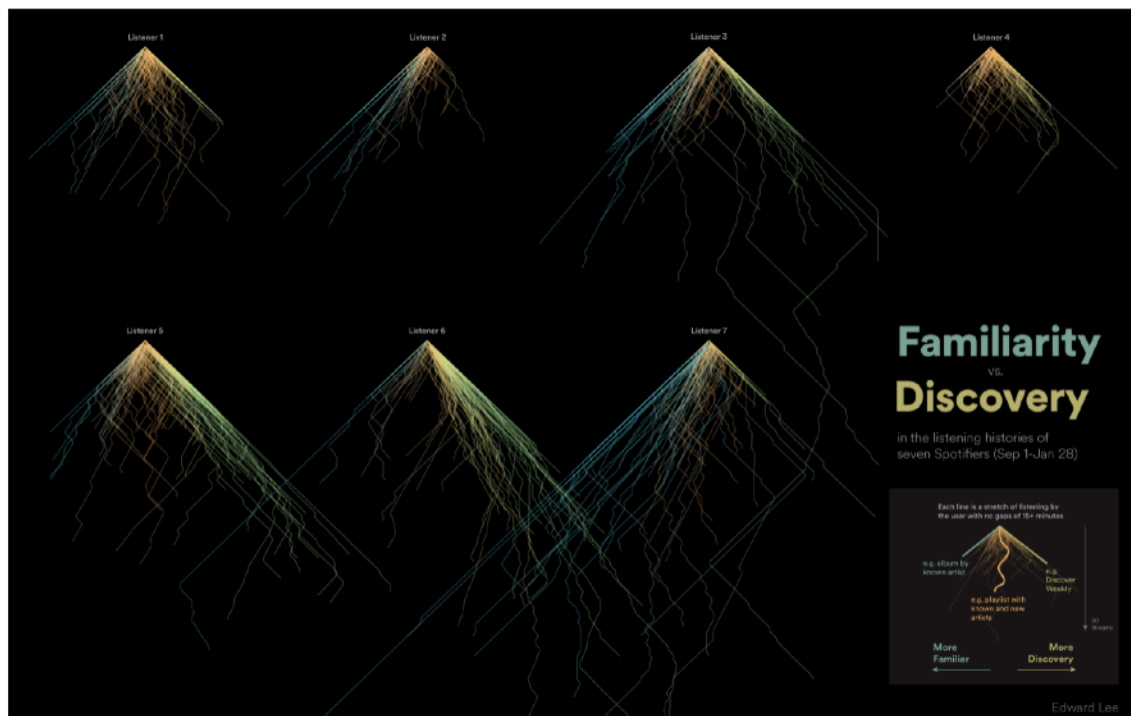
Listener 1

Listener 2

Listener 3

Listener 4

Listener 5

Listener 6

Listener 7

Familiarity

vs.

Discovery

in the listening histories of seven Spotifiers (Sep 1-Jan 28)

Each line is a stretch of listening by the user with no gaps of 15+ minutes

e.g. album by known artist

e.g. Discover Weekly

e.g. playlist with known and new artists

50 Streams

More Familiar

More Discovery

Edward Lee